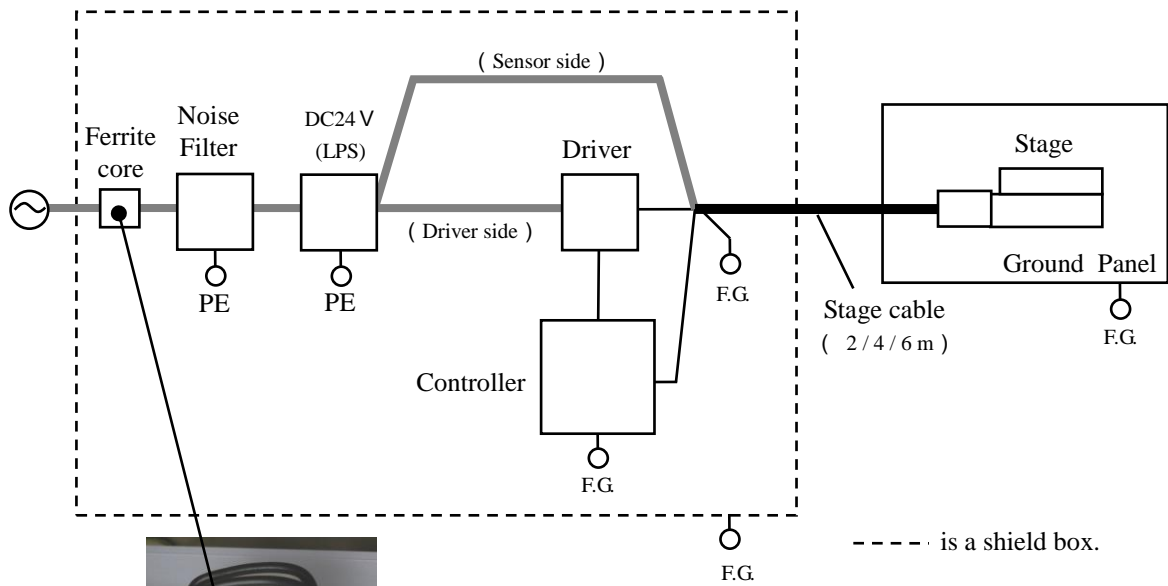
( Sensor side )

Ferrite core

Noise Filter

DC24 V (LPS)

Driver

Stage

( Driver side )

PE

PE

F.G.

Ground Panel

Stage cable ( 2 / 4 / 6 m )

F.G.

Controller

F.G.

F.G.

- - - - is a shield box.